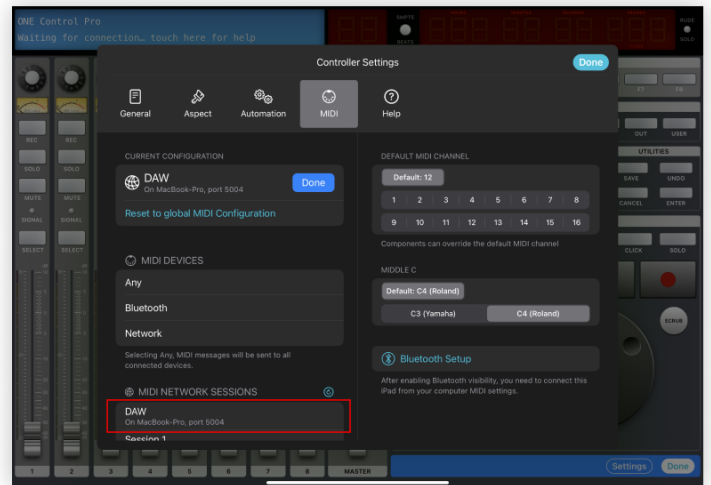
ONE Control Pro
Waiting for connection… touch here for help

SMPTE
BEATS
RUDE
SOLO

Controller Settings
Done

General
Aspect
Automation
MIDI
Help

CURRENT CONFIGURATION
DAW
On MacBook-Pro, port 5004
Done
Reset to global MIDI Configuration

MIDI DEVICES
Any
Bluetooth
Network
Selecting Any, MIDI messages will be sent to all connected devices.

MIDI NETWORK SESSIONS
DAW
On MacBook-Pro, port 5004
Session 1

DEFAULT MIDI CHANNEL
Default: 12

| 1 | 2 | 3 | 4 | 5 | 6 | 7 | 8 |
|---|---|---|---|---|---|---|---|
| 9 | 10 | 11 | 12 | 13 | 14 | 15 | 16 |

Components can override the default MIDI channel

MIDDLE C
Default: C4 (Roland)
C3 (Yamaha)
C4 (Roland)

Bluetooth Setup
After enabling Bluetooth visibility, you need to connect this iPad from your computer MIDI settings.

REC
REC
SOLO
SOLO
MUTE
MUTE
SIGNAL
SIGNAL
SELECT
SELECT
F7
F8
OUT
USER
UTILITIES
SAVE
UNDO
CANCEL
ENTER
CLICK
SOLO
SCRUB
1
2
3
4
5
6
7
8
MASTER
Settings
Done